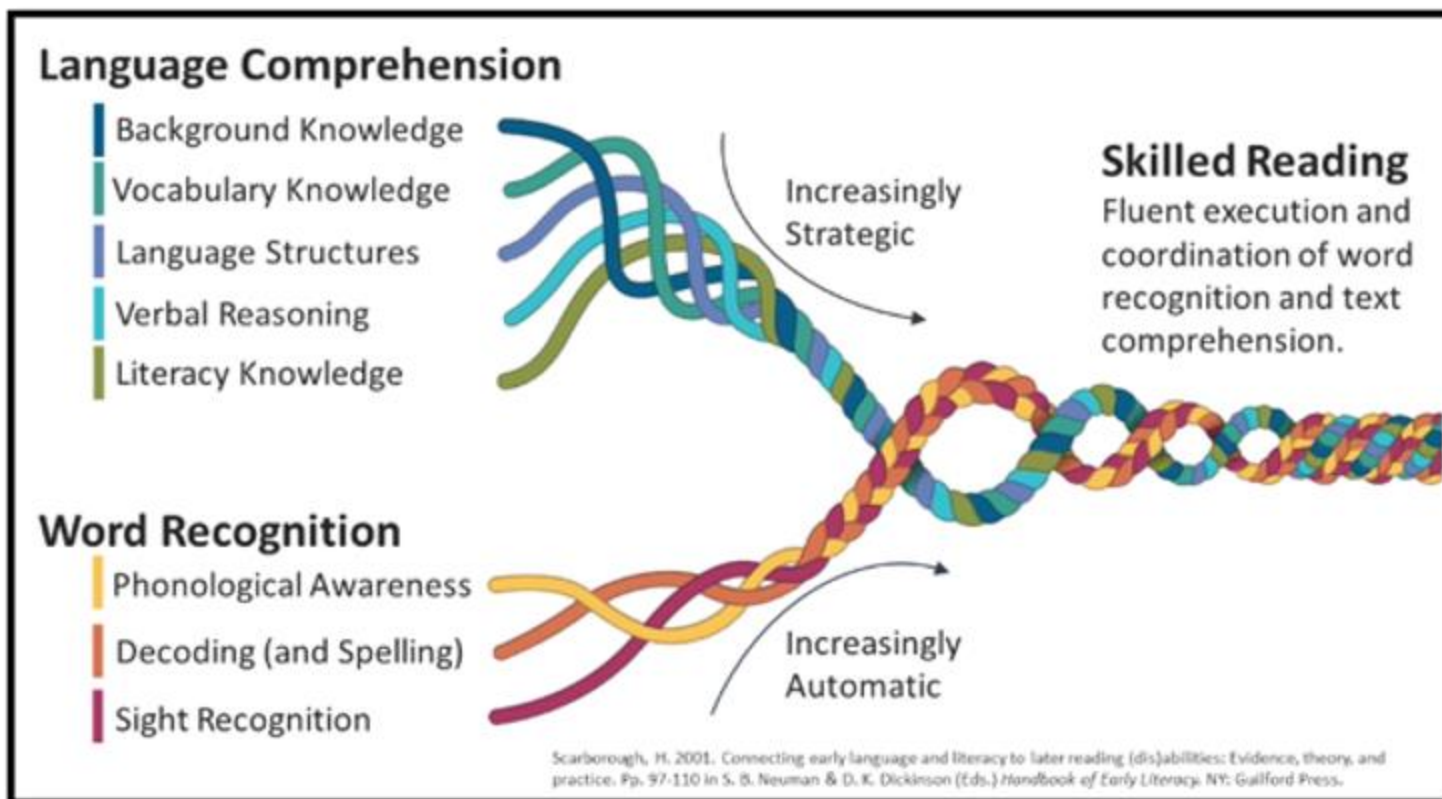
Language Comprehension

Background Knowledge

Vocabulary Knowledge

Language Structures

Verbal Reasoning

Literacy Knowledge

Increasingly Strategic

Skilled Reading

Fluent execution and coordination of word recognition and text comprehension.

Word Recognition

Phonological Awareness

Decoding (and Spelling)

Sight Recognition

Increasingly Automatic

Scarborough, H. 2001. Connecting early language and literacy to later reading (dis)abilities: Evidence, theory, and practice. Pp. 97-110 in S. B. Neuman & D. K. Dickinson (Eds.) Handbook of Early Literacy. NY: Guilford Press.